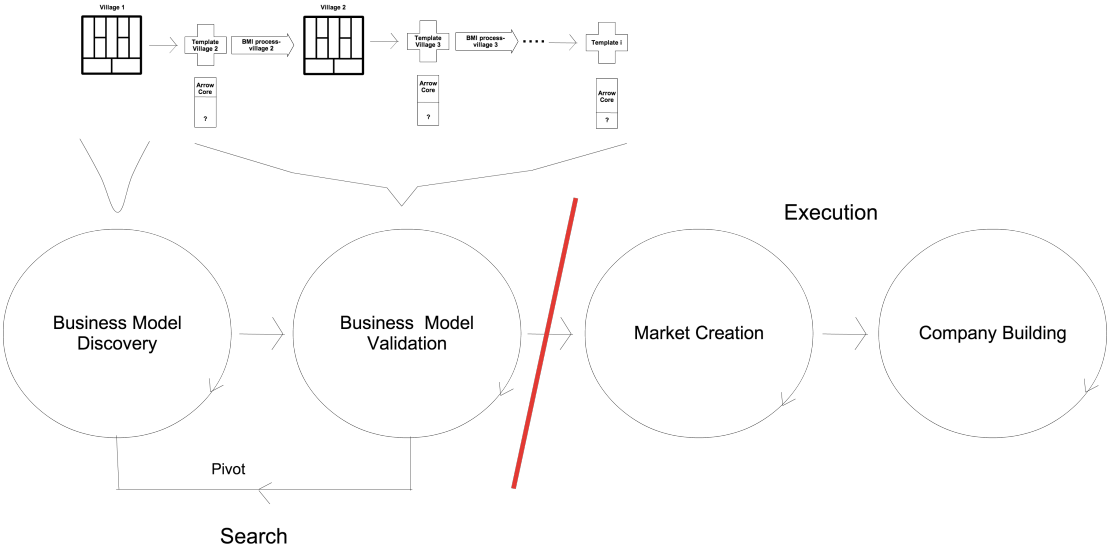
Village 1

Template Village 2

BMI process-village 2

Village 2

Template Village 3

BMI process-village 3

Template i

Arrow Core

?

Arrow Core

?

Arrow Core

?

Execution

Business Model Discovery

Business Model Validation

Market Creation

Company Building

Pivot

Search